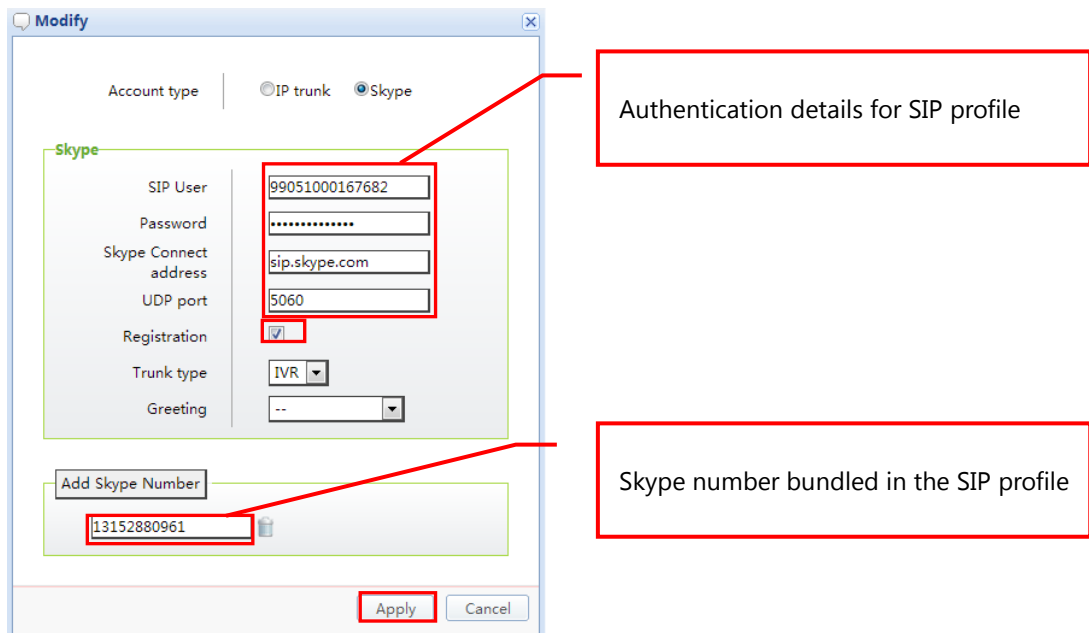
Modify

Account type IP trunk Skype

Skype

SIP User 99051000167682

Password ••••••••••••••

Skype Connect address sip.skype.com

UDP port 5060

Registration

Trunk type IVR

Greeting --

Add Skype Number

13152880961

Apply Cancel

Authentication details for SIP profile

Skype number bundled in the SIP profile